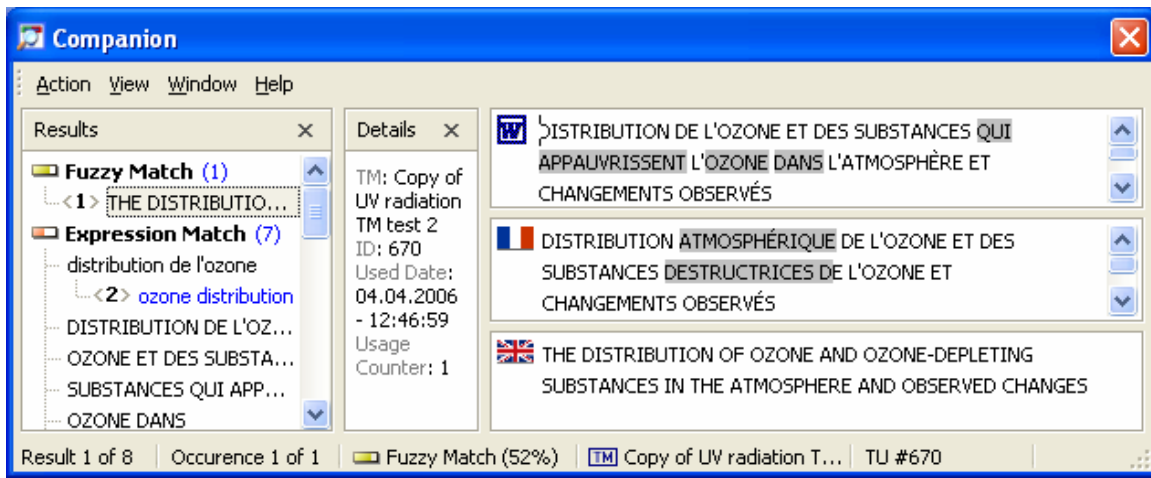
Companion

Action View Window Help

Results

Fuzzy Match (1)
<1> THE DISTRIBUTIO...
Expression Match (7)
distribution de l'ozone
<2> ozone distribution
DISTRIBUTION DE L'OZ...
OZONE ET DES SUBSTA...
SUBSTANCES QUI APP...
OZONE DANS

Details

TM: Copy of UV radiation TM test 2
ID: 670
Used Date: 04.04.2006 - 12:46:59
Usage Counter: 1

W DISTRIBUTION DE L'OZONE ET DES SUBSTANCES QUI APPAUVRISSENT L'OZONE DANS L'ATMOSPHÈRE ET CHANGEMENTS OBSERVÉS

DISTRIBUTION ATMOSPHÉRIQUE DE L'OZONE ET DES SUBSTANCES DESTRUCTRICES DE L'OZONE ET CHANGEMENTS OBSERVÉS

THE DISTRIBUTION OF OZONE AND OZONE-DEPLETING SUBSTANCES IN THE ATMOSPHERE AND OBSERVED CHANGES

Result 1 of 8 | Occurence 1 of 1 | Fuzzy Match (52%) | TM Copy of UV radiation T... | TU #670